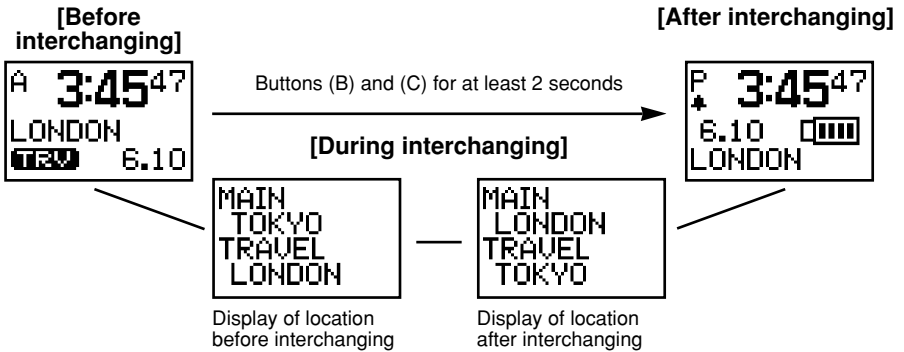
[Before interchanging]

A $3{:}45^{47}$
LONDON
TRV 6.10

Buttons (B) and (C) for at least 2 seconds

[After interchanging]

P $3{:}45^{47}$
6.10
LONDON

[During interchanging]

MAIN
TOKYO
TRAVEL
LONDON

Display of location before interchanging

MAIN
LONDON
TRAVEL
TOKYO

Display of location after interchanging